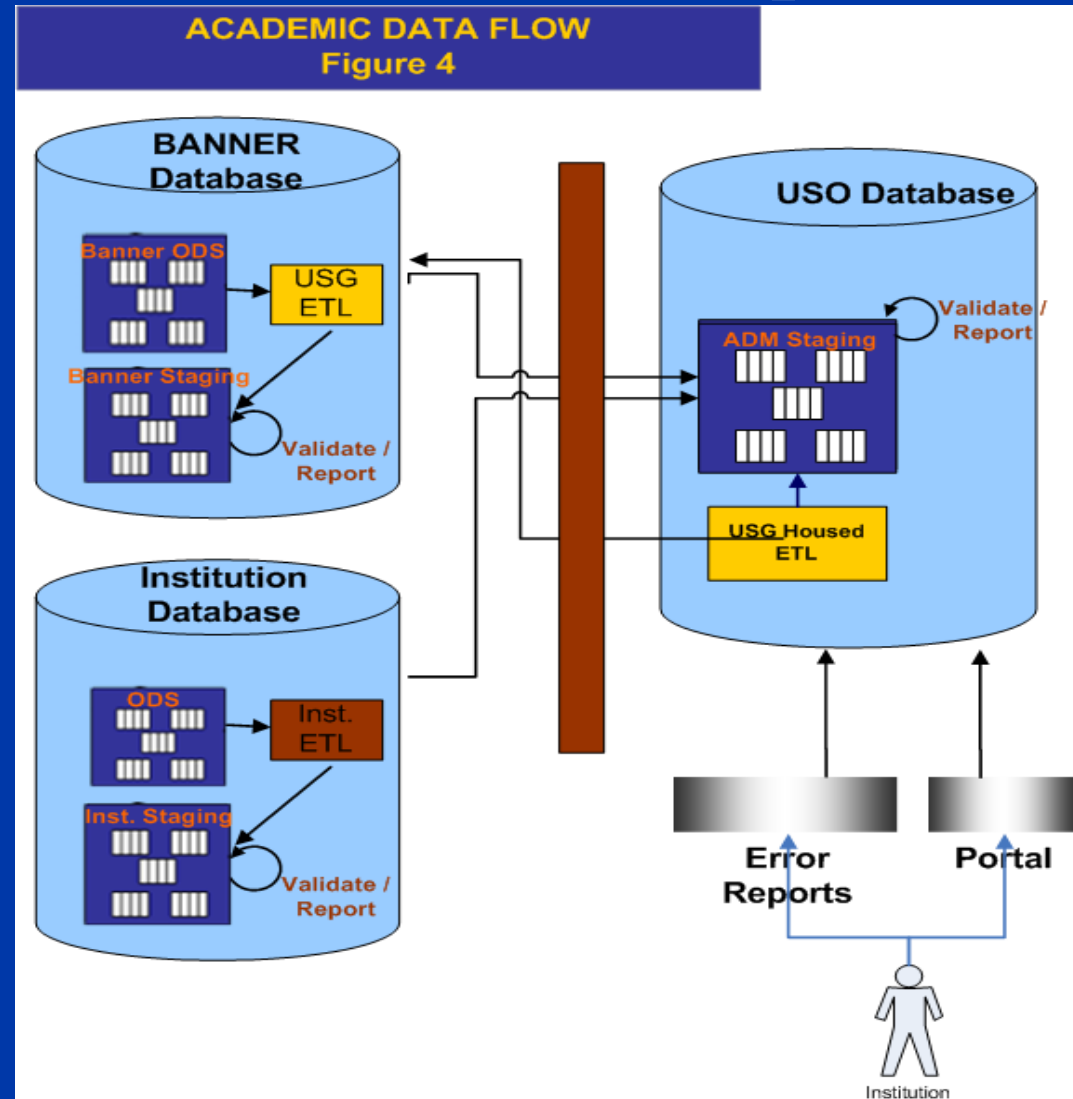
ACADEMIC DATA FLOW
Figure 4

BANNER Database

Banner ODS

USG ETL

Banner Staging

Validate / Report

Institution Database

ODS

Inst. ETL

Inst. Staging

Validate / Report

USO Database

Validate / Report

ADM Staging

USG Housed ETL

Error Reports

Portal

Institution